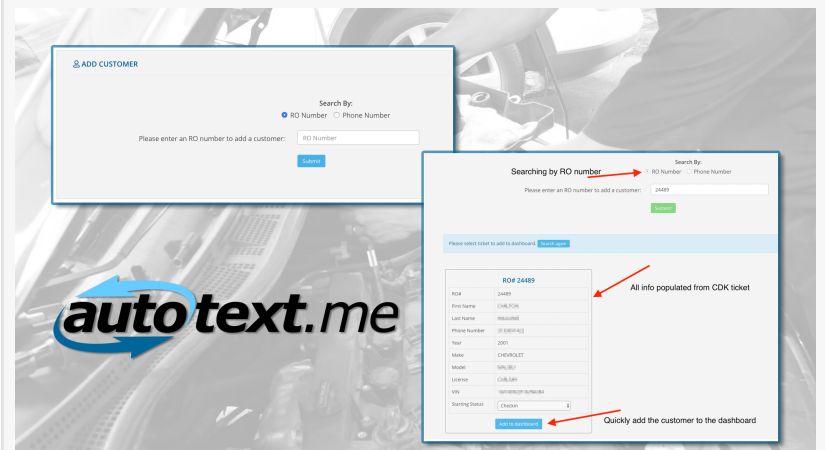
ADD CUSTOMER

Search By:
RO Number Phone Number

Please enter an RO number to add a customer: RO Number

Submit

autotext.me

Searching by RO number

Search By:
RO Number Phone Number

Please enter an RO number to add a customer: 24489

Submit

Please select ticket to add to dashboard Search again

RO# 24489

| | |
|---|---|
| RO# | 24489 |
| First Name | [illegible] |
| Last Name | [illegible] |
| Phone Number | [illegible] |
| Year | 2001 |
| Make | CHEVROLET |
| Model | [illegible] |
| License | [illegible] |
| VIN | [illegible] |
| Starting Status | Checkin |

Add to dashboard

All info populated from CDK ticket

Quickly add the customer to the dashboard